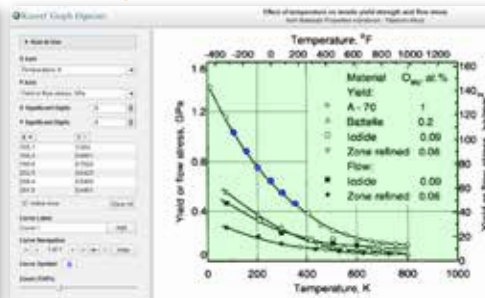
Graph Digitizer

Effect of temperature on tensile yield strength and flow stress

Temperature, °F

-400 -200 0 200 400 600 800 1000 1200

1.6

1.2

0.8

0.4

0

160

140

120

100

80

60

40

20

0

0 200 400 600 800 1000

Temperature, K

Yield or flow stress, GPa

Material $O_{eq}$, at.%

Yield:

A - 70 1

Battelle 0.2

Iodide 0.09

Zone refined 0.06

Flow:

Iodide 0.09

Zone refined 0.06